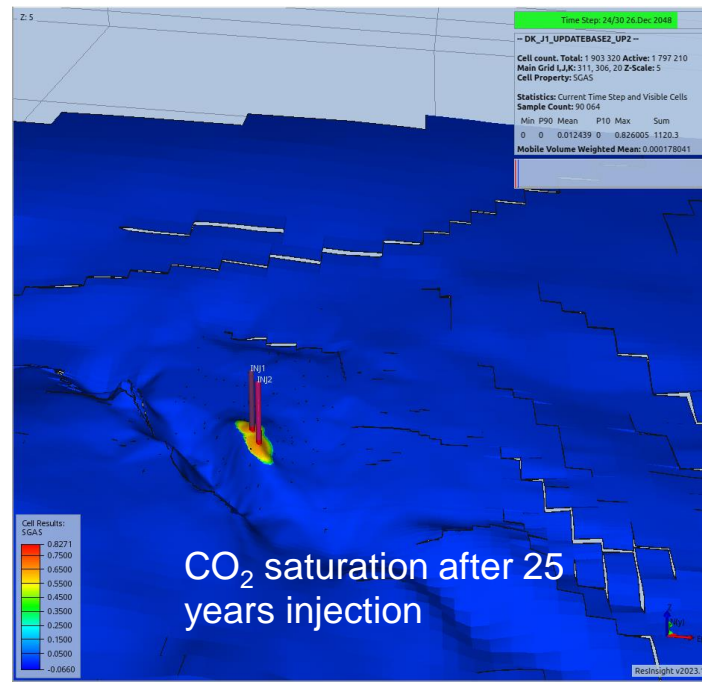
Z: 5

Time Step: 24/30 26.Dec 2048

-- DK_J1_UPDATEBASE2_UP2 --

Cell count. Total: 1 903 320 Active: 1 797 210
Main Grid I,J,K: 311, 306, 20 Z-Scale: 5
Cell Property: SGAS

Statistics: Current Time Step and Visible Cells
Sample Count: 90 064

| Min | P90 | Mean | P10 | Max | Sum |
|---|---|---|---|---|---|
| 0 | 0 | 0.012439 | 0 | 0.826005 | 1120.3 |

Mobile Volume Weighted Mean: 0.000178041

INJ1
INJ2

Cell Results:
SGAS
0.8271
0.7500
0.6500
0.5500
0.4500
0.3500
0.2500
0.1500
0.0500
-0.0660

$CO_2$ saturation after 25 years injection

ResInsight v2023.